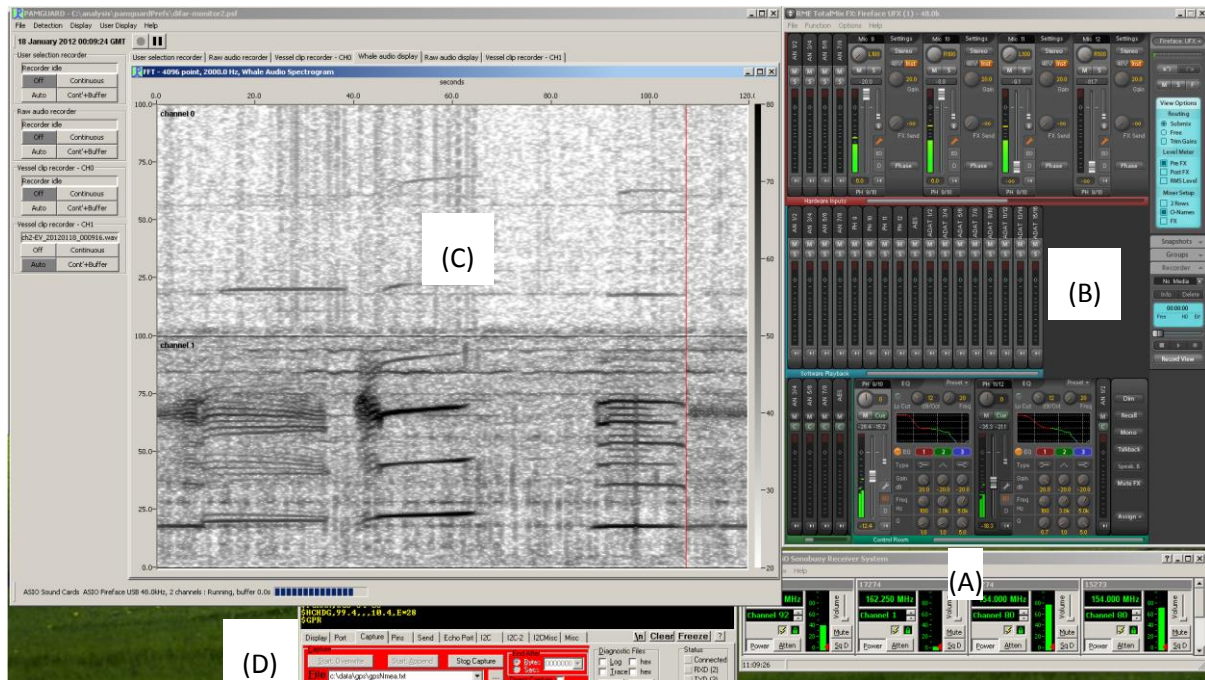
PAMGUARD - C:\analysis\pamguardPrefs\difar-monitor2.psf

File Detection Display User Display Help

18 January 2012 00:09:24 GMT

User selection recorder | Raw audio recorder | Vessel clip recorder - CH0 | Whale audio display | Raw audio display | Vessel clip recorder - CH1

User selection recorder
Recorder idle
Off Continuous
Auto Cont'+Buffer

Raw audio recorder
Recorder idle
Off Continuous
Auto Cont'+Buffer

Vessel clip recorder - CH0
Recorder idle
Off Continuous
Auto Cont'+Buffer

Vessel clip recorder - CH1
ch2-EV_20120118_000916.wav
Off Continuous
Auto Cont'+Buffer

FFT - 4096 point, 2000.0 Hz, Whale Audio Spectrogram

seconds

0.0 20.0 40.0 60.0 80.0 100.0 120.0

channel 0

channel 1

100.0 75.0 50.0 25.0 0.0

80 70 60 50 40 30 20

(C)

ASIO Sound Cards ASIO Fireface USB 48.0kHz, 2 channels : Running, buffer 0.0s

RME TotalMix FX: Fireface UFX (1) - 48.0k

File Function Options Help

Hardware Inputs

Software Playback

Control Room

View Options
Routing
Submix
Free
Trim Gains
Level Meter
Pre FX
Post FX
RMS Level
Mixer Setup
2 Rows
Names
FX

Snapshots
Groups
Recorder
No Media
Info Delete

Record View

Dim
Recall
Mono
Talkback
Speak. B
Mute FX
Assign

(B)

Sonobuoy Receiver System

Help

17274 15773

162.250 MHz 154.000 MHz 154.000 MHz

Channel 92 Channel 1 Channel 80 Channel 80

Volume Mute Sq D Power Atten

(A)

11:09:26

$HCHDG,99.4,,,10.4,E*28
$GPR

Display Port Capture Pins Send Echo Port I2C I2C-2 I2CMisc Misc \n Clear Freeze ?

Capture
Start Overwrite Start Append Stop Capture
Bytes Secs
File c:\data\gps\gpsNmea.txt

Diagnostic Files
Log hex
Trace hex

Status
Connected
RXD (2)
TXD (3)

(D)